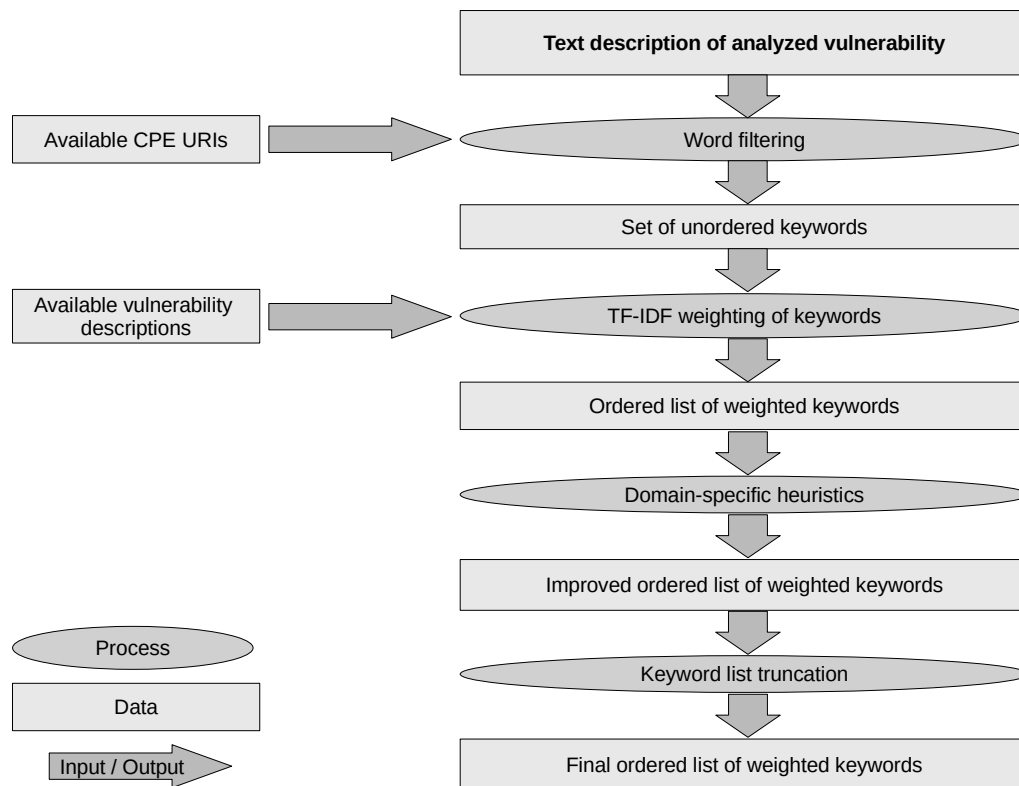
Text description of analyzed vulnerability

Available CPE URIs

Word filtering

Set of unordered keywords

Available vulnerability descriptions

TF-IDF weighting of keywords

Ordered list of weighted keywords

Domain-specific heuristics

Improved ordered list of weighted keywords

Process

Keyword list truncation

Data

Input / Output

Final ordered list of weighted keywords